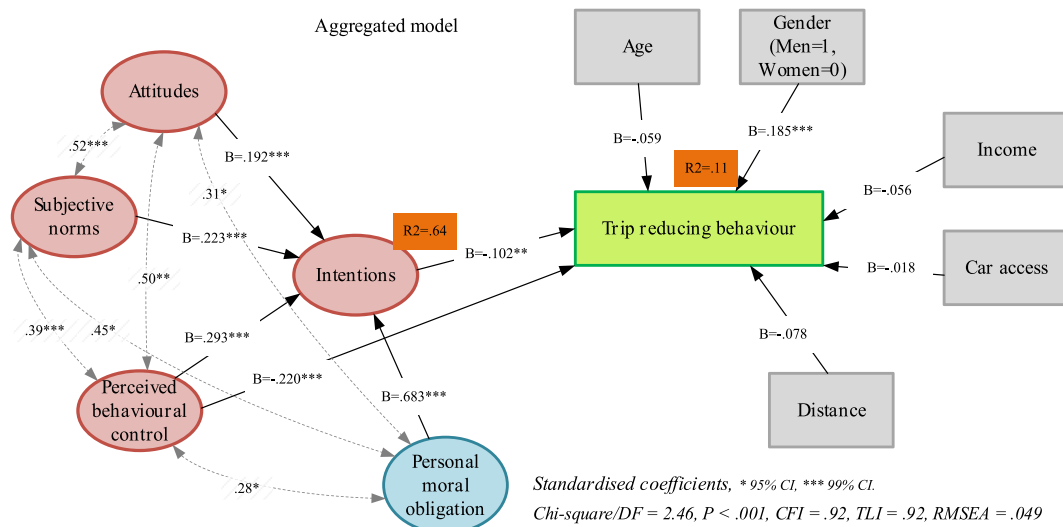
Aggregated model

Age

Gender (Men=1, Women=0)

Attitudes

.52***

Subjective norms

B=.192***

.31*

B=.223***

.50**

Intentions

R2=.64

B=-.102**

B=-.059

B=.185***

R2=.11

Trip reducing behaviour

Income

B=-.056

Car access

B=-.018

.39***

.45*

B=.293***

Perceived behavioural control

B=-.220***

B=.683***

B=-.078

Distance

Personal moral obligation

.28*

Standardised coefficients, * 95% CI, *** 99% CI.

Chi-square/DF = 2.46, P < .001, CFI = .92, TLI = .92, RMSEA = .049